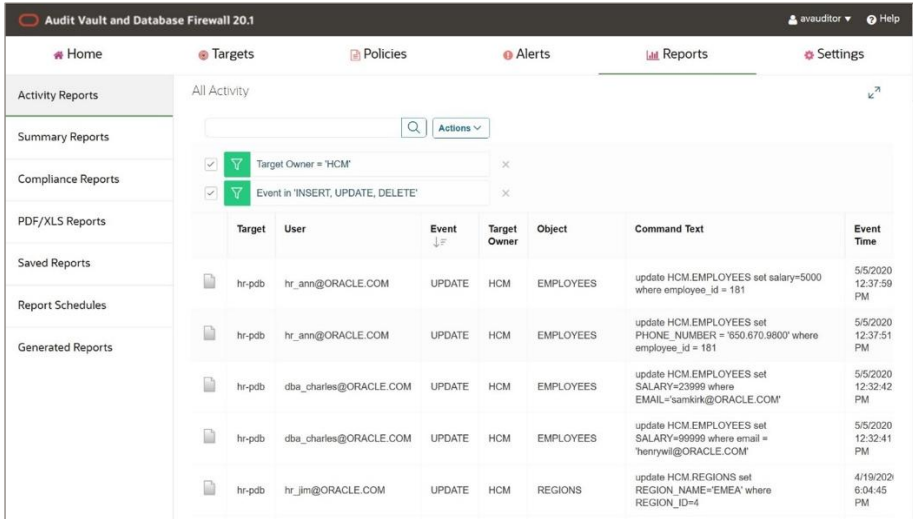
Audit Vault and Database Firewall 20.1

avauditor ▾ Help

Home Targets Policies Alerts Reports Settings

Activity Reports
Summary Reports
Compliance Reports
PDF/XLS Reports
Saved Reports
Report Schedules
Generated Reports

All Activity

Actions

Target Owner = 'HCM' ×
Event in 'INSERT, UPDATE, DELETE' ×

| | Target | User | Event | Target Owner | Object | Command Text | Event Time |
|---|---|---|---|---|---|---|---|
| | hr-pdb | hr_ann@ORACLE.COM | UPDATE | HCM | EMPLOYEES | update HCM.EMPLOYEES set salary=5000 where employee_id = 181 | 5/5/2020 12:37:59 PM |
| | hr-pdb | hr_ann@ORACLE.COM | UPDATE | HCM | EMPLOYEES | update HCM.EMPLOYEES set PHONE_NUMBER = '650.670.9800' where employee_id = 181 | 5/5/2020 12:37:51 PM |
| | hr-pdb | dba_charles@ORACLE.COM | UPDATE | HCM | EMPLOYEES | update HCM.EMPLOYEES set SALARY=23999 where EMAIL='samkirk@ORACLE.COM' | 5/5/2020 12:32:42 PM |
| | hr-pdb | dba_charles@ORACLE.COM | UPDATE | HCM | EMPLOYEES | update HCM.EMPLOYEES set SALARY=99999 where email = 'henrywil@ORACLE.COM' | 5/5/2020 12:32:41 PM |
| | hr-pdb | hr_jim@ORACLE.COM | UPDATE | HCM | REGIONS | update HCM.REGIONS set REGION_NAME='EMEA' where REGION_ID=4 | 4/19/202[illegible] 6:04:45 PM |